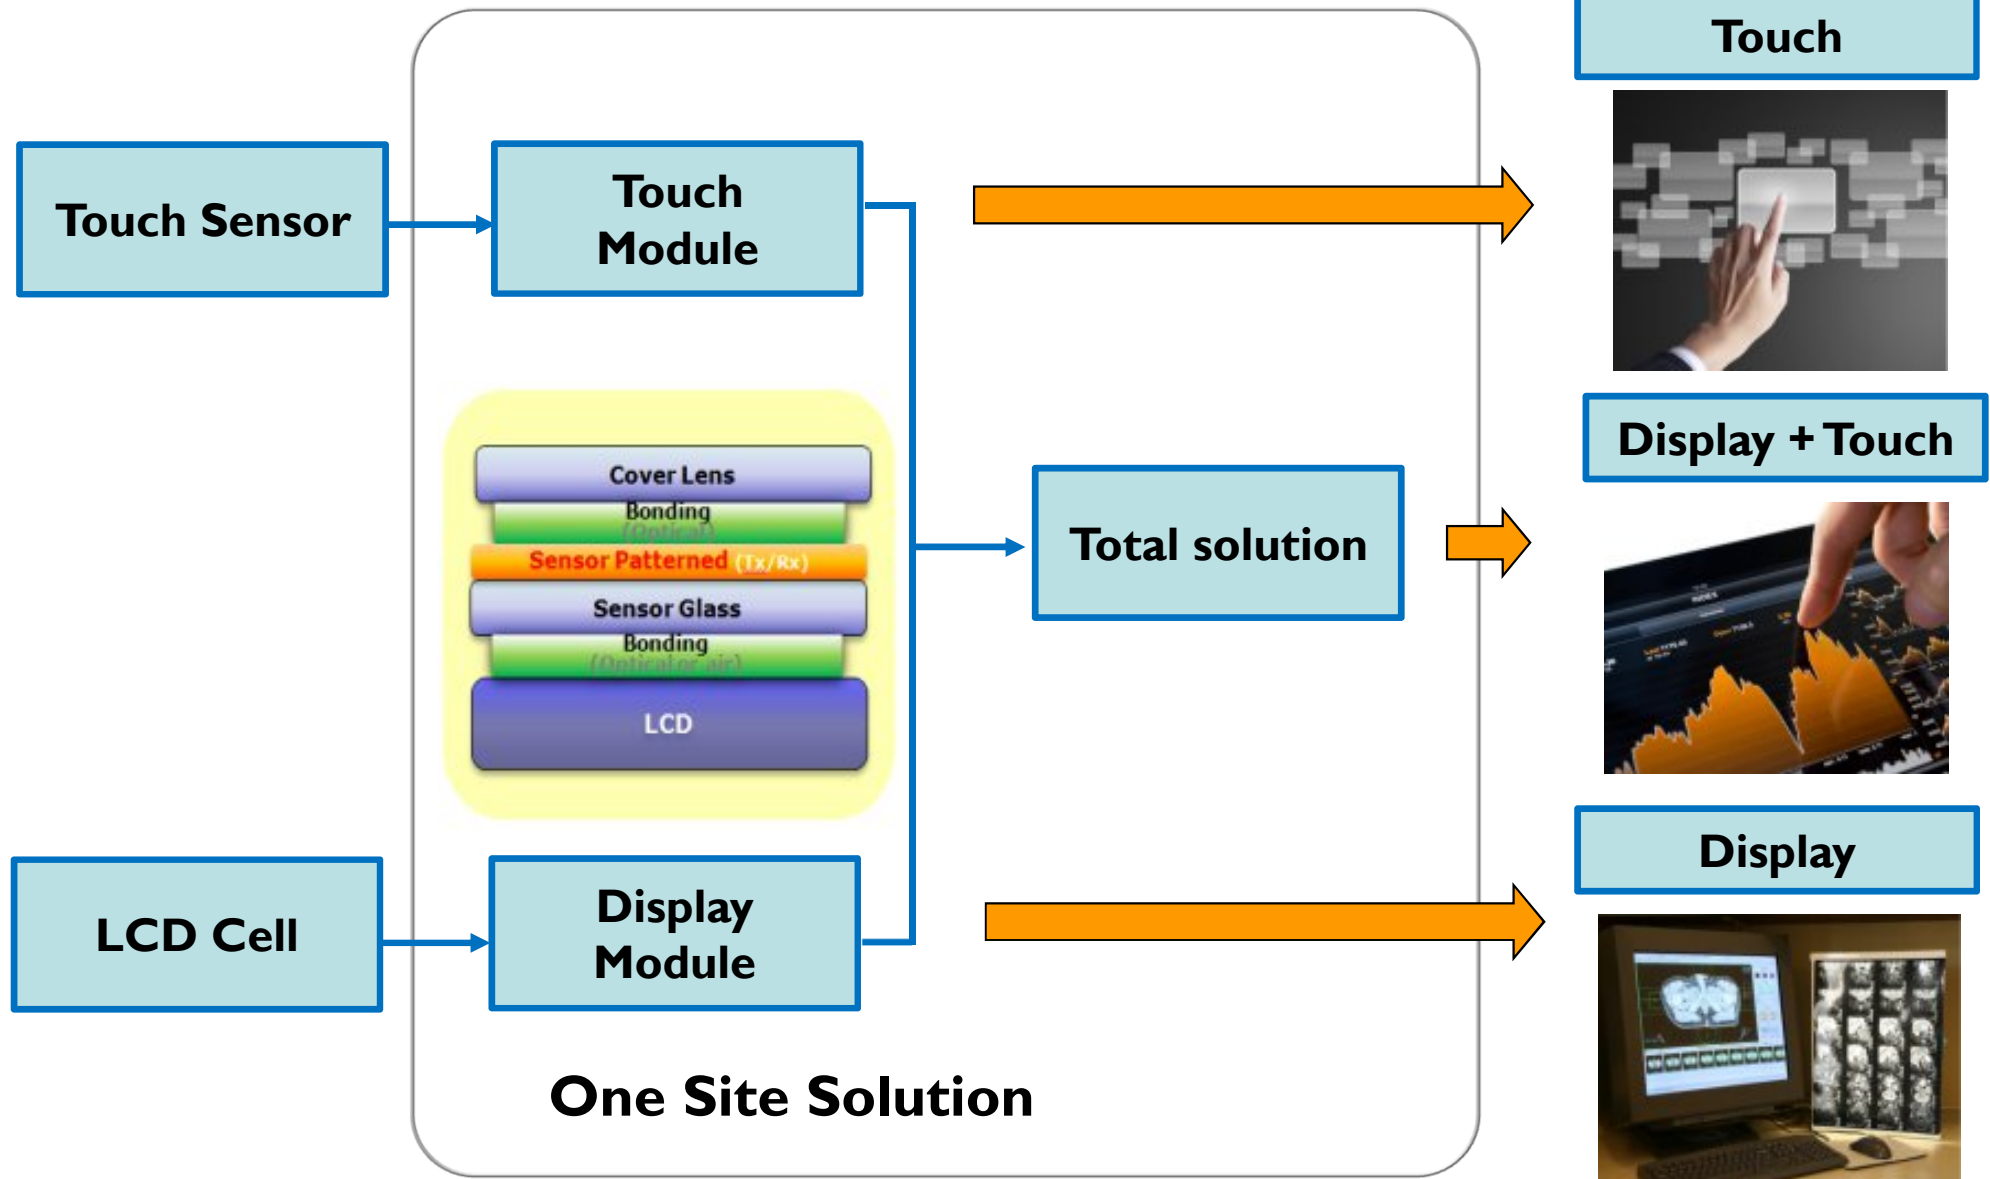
Touch

Touch Sensor

Touch Module

Cover Lens
Bonding
(Optical)
Sensor Patterned (Tx/Rx)
Sensor Glass
Bonding
(Optical or air)
LCD

Display + Touch

Total solution

Display

LCD Cell

Display Module

One Site Solution